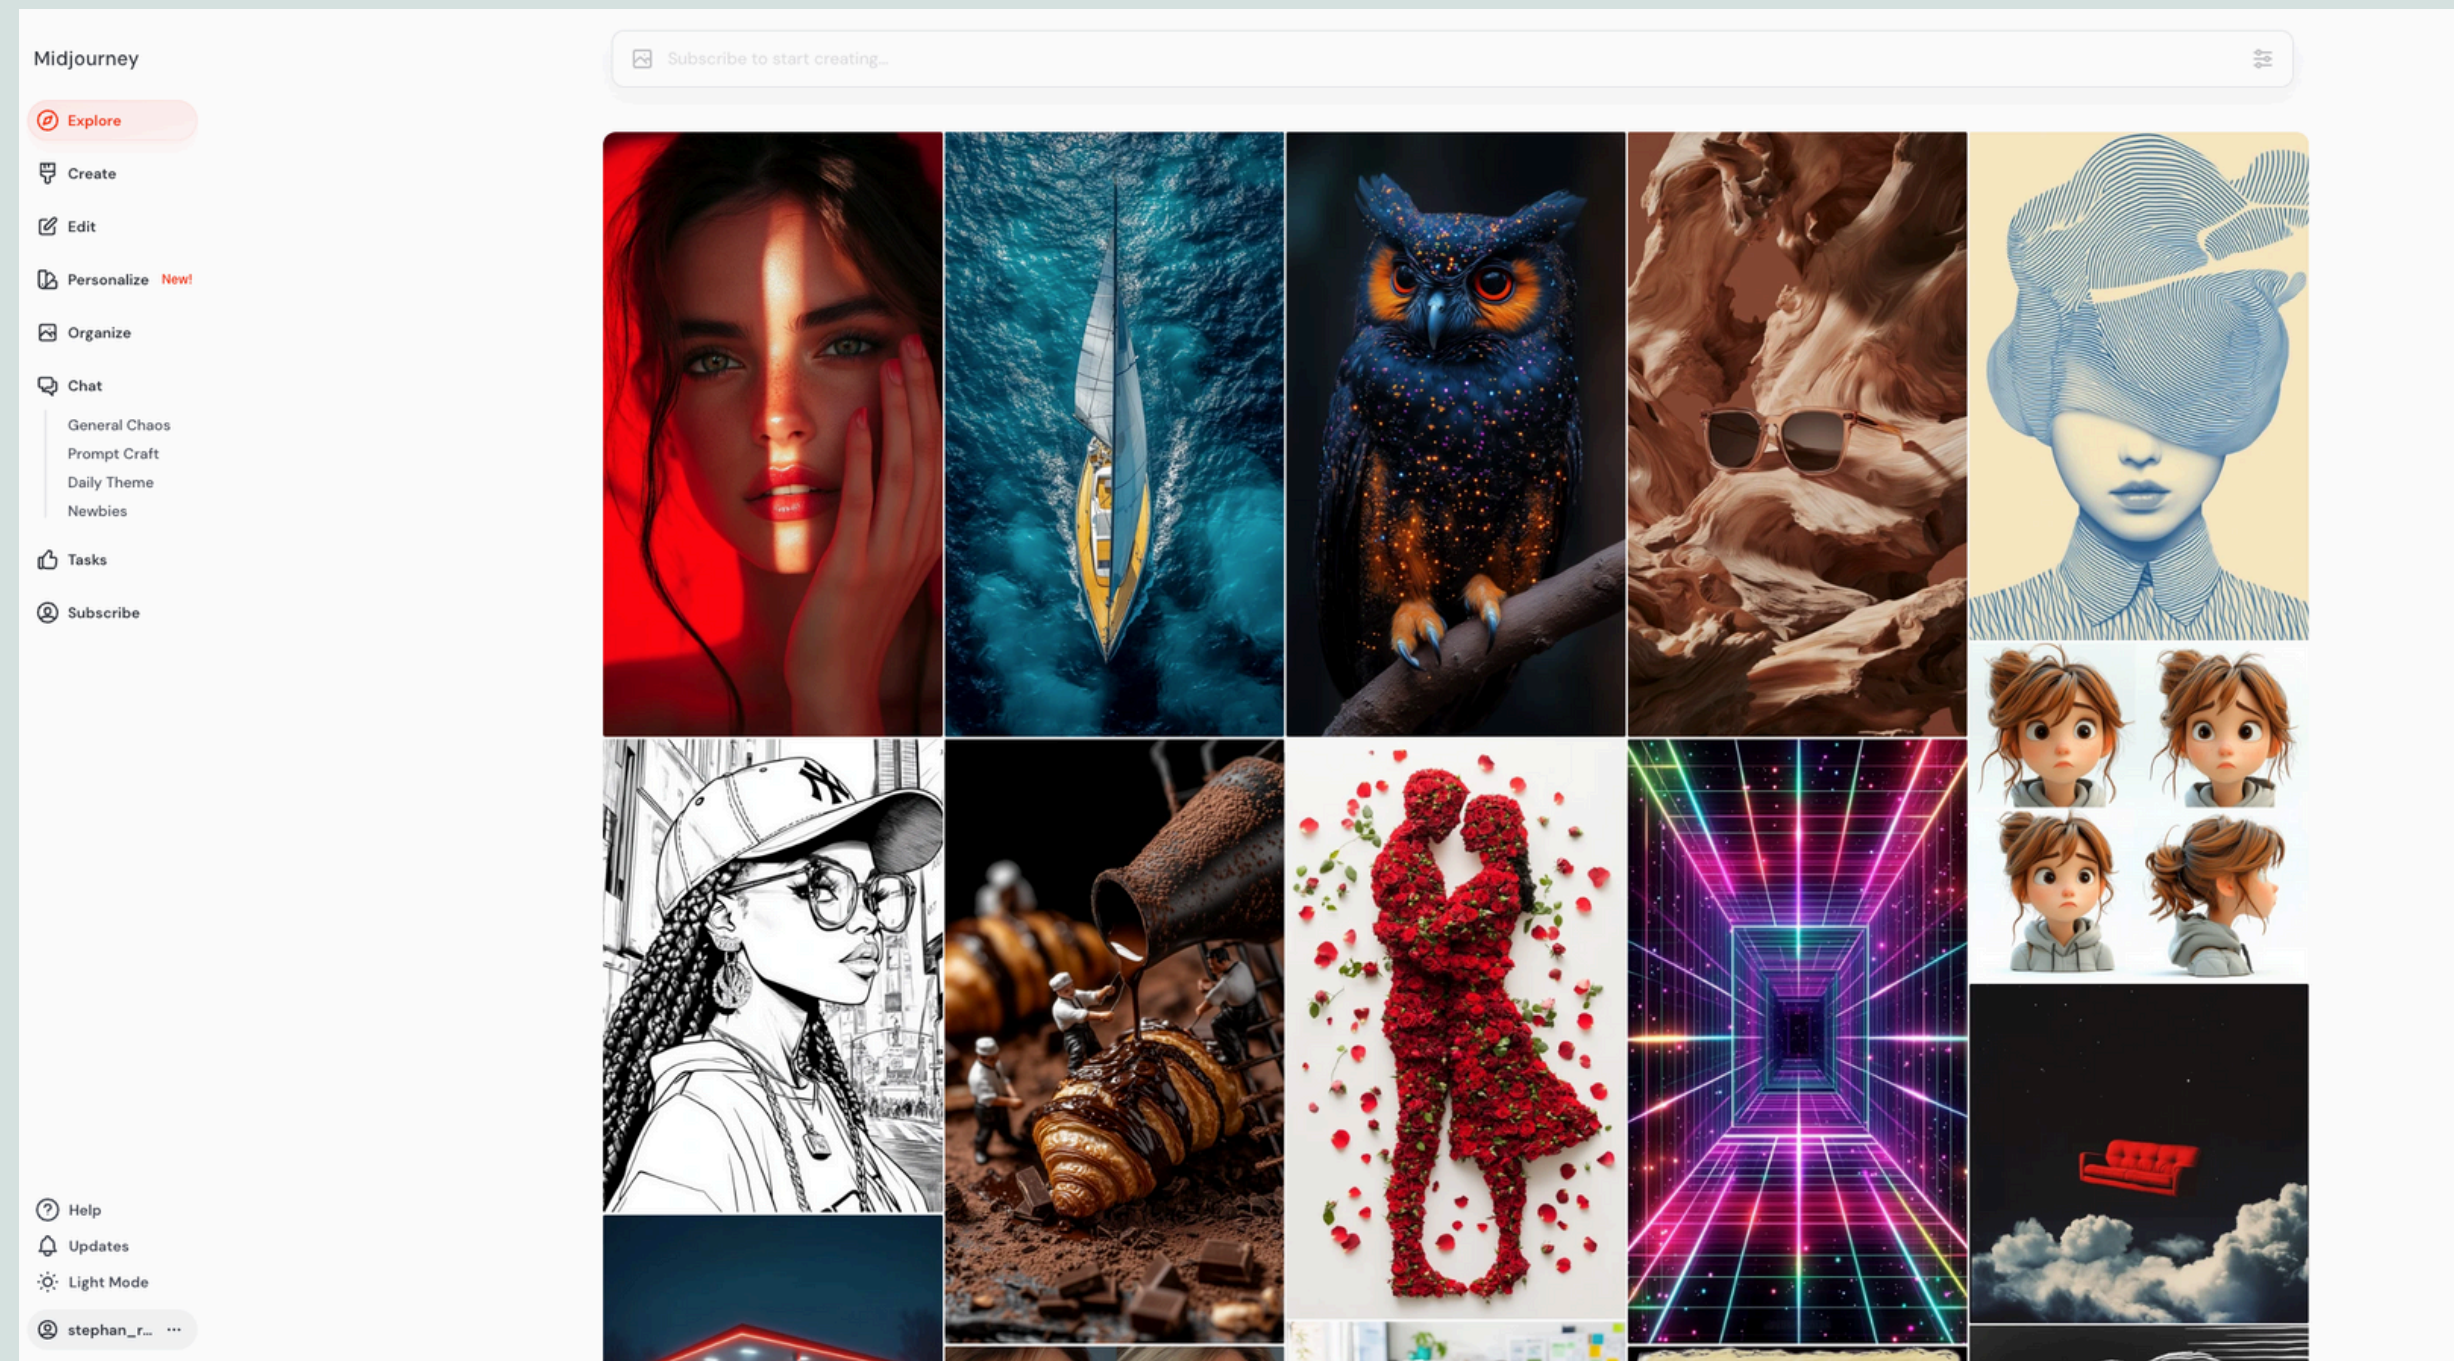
Midjourney

Subscribe to start creating...

Explore

Create

Edit

Personalize New!

Organize

Chat

General Chaos

Prompt Craft

Daily Theme

Newbies

Tasks

Subscribe

NY

Help

Updates

Light Mode

stephan_r... ···